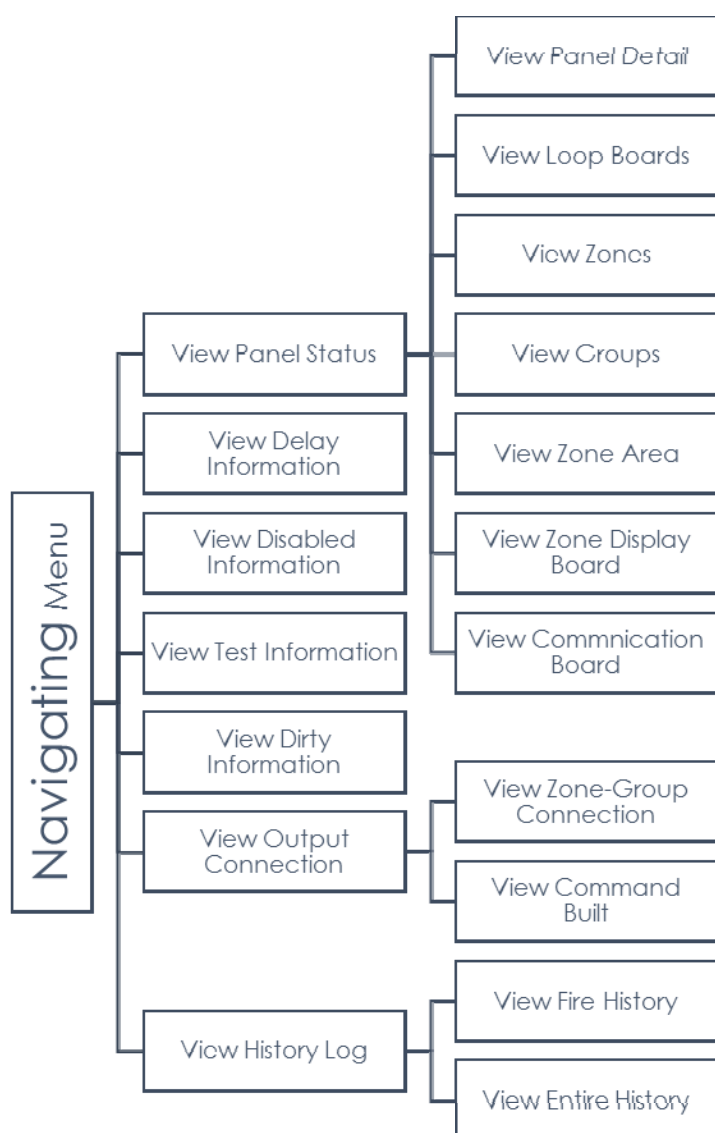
Navigating Menu

View Panel Status

View Delay Information

View Disabled Information

View Test Information

View Dirty Information

View Output Connection

View History Log

View Panel Detail

View Loop Boards

View Zones

View Groups

View Zone Area

View Zone Display Board

View Commnication Board

View Zone-Group Connection

View Command Built

View Fire History

View Entire History